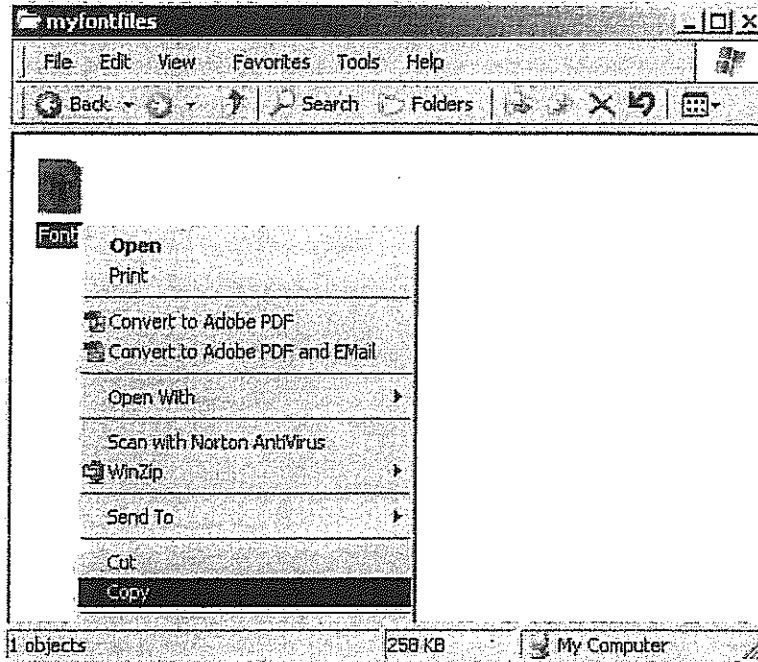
myfontfiles

File Edit View Favorites Tools Help

Back Search Folders

Font

Open
Print
Convert to Adobe PDF
Convert to Adobe PDF and EMail
Open With
Scan with Norton AntiVirus
WinZip
Send To
Cut
Copy

1 objects 258 KB My Computer